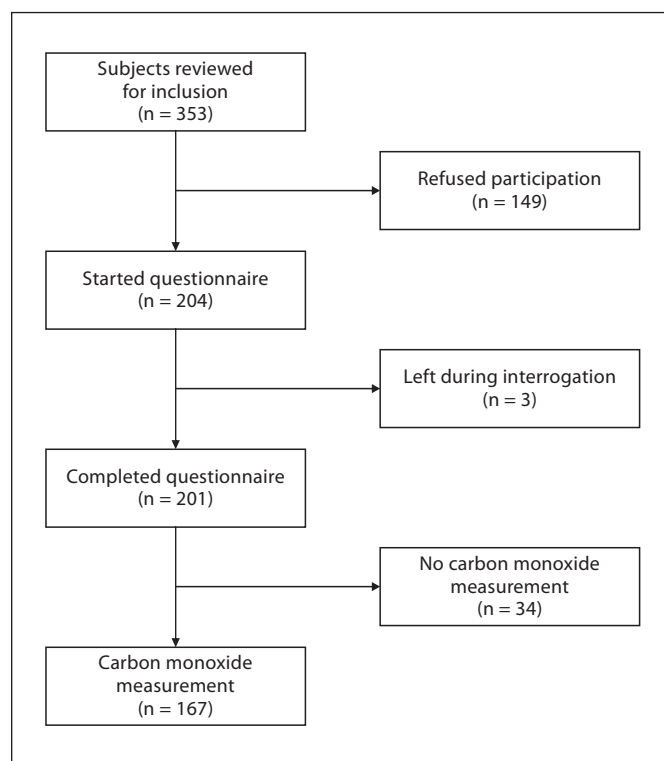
Subjects reviewed for inclusion (n = 353)

Refused participation (n = 149)

Started questionnaire (n = 204)

Left during interrogation (n = 3)

Completed questionnaire (n = 201)

No carbon monoxide measurement (n = 34)

Carbon monoxide measurement (n = 167)